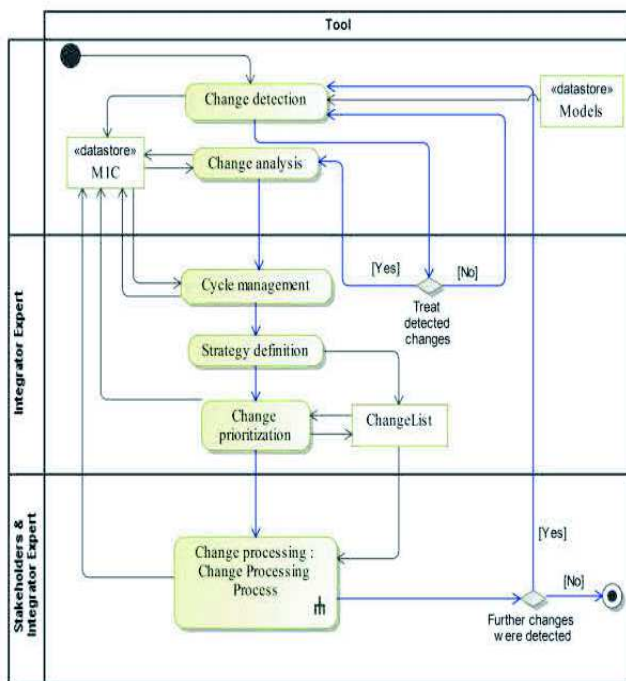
Tool

Change detection

«datastore»
Models

«datastore»
MIC

Change analysis

Integrator Expert

[Yes]

[No]

Cycle management

Treat detected changes

Strategy definition

Change prioritization

ChangeList

Stakeholders & Integrator Expert

[Yes]

Change processing : Change Processing Process

[No]

Further changes were detected